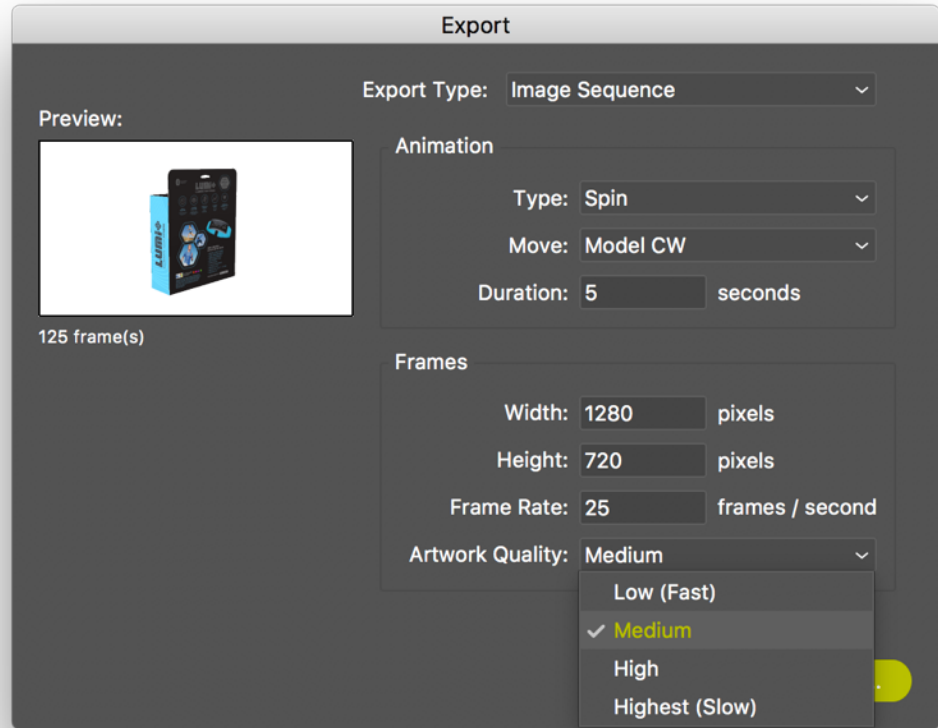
Export

Export Type: Image Sequence

Preview:

125 frame(s)

Animation

Type: Spin

Move: Model CW

Duration: 5 seconds

Frames

Width: 1280 pixels

Height: 720 pixels

Frame Rate: 25 frames / second

Artwork Quality: Medium

Low (Fast)

✓ Medium

High

Highest (Slow)